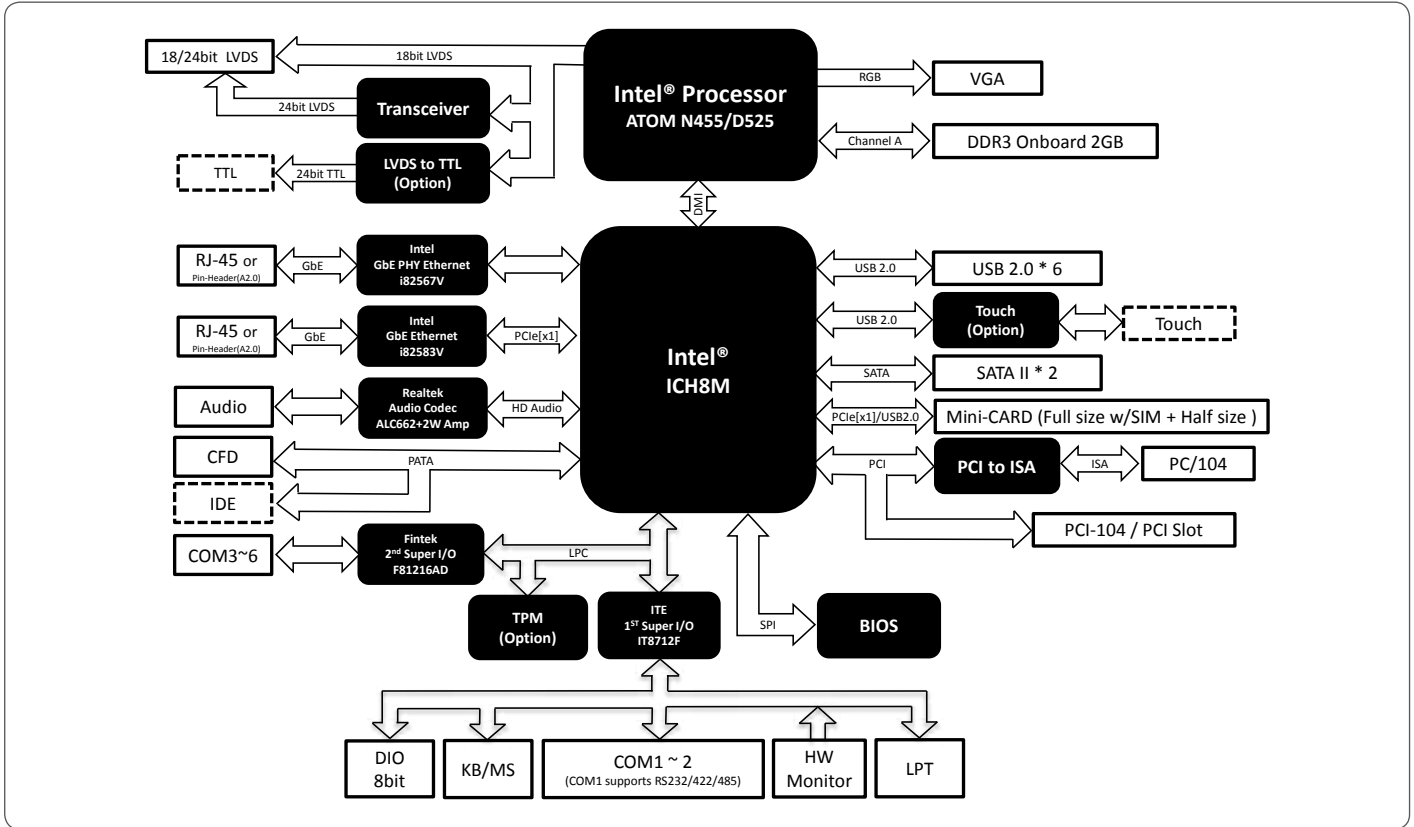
18/24bit LVDS

18bit LVDS

24bit LVDS

Transceiver

Intel® Processor
ATOM N455/D525

RGB

VGA

Channel A

DDR3 Onboard 2GB

TTL

24bit TTL

LVDS to TTL
(Option)

DMI

RJ-45 or
Pin-Header(A2.0)

GbE

Intel
GbE PHY Ethernet
i82567V

USB 2.0

USB 2.0 * 6

RJ-45 or
Pin-Header(A2.0)

GbE

Intel
GbE Ethernet
i82583V

PCIe[x1]

Intel®
ICH8M

USB 2.0

Touch
(Option)

Touch

SATA

SATA II * 2

Audio

Realtek
Audio Codec
ALC662+2W Amp

HD Audio

PCIe[x1]/USB2.0

Mini-CARD (Full size w/SIM + Half size )

CFD

PATA

PCI

PCI to ISA

ISA

PC/104

IDE

PCI-104 / PCI Slot

COM3~6

Fintek
2nd Super I/O
F81216AD

LPC

TPM
(Option)

ITE
1ST Super I/O
IT8712F

SPI

BIOS

DIO
8bit

KB/MS

COM1 ~ 2
(COM1 supports RS232/422/485)

HW
Monitor

LPT